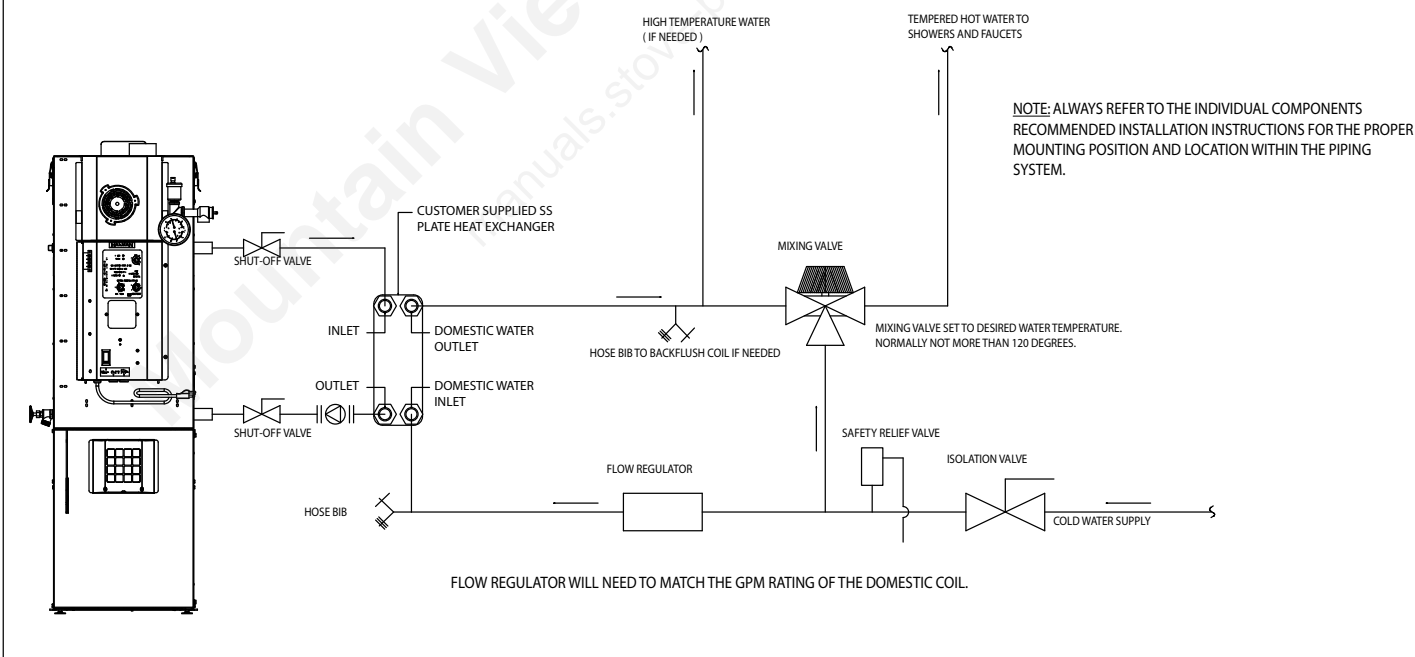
HIGH TEMPERATURE WATER ( IF NEEDED )

TEMPERED HOT WATER TO SHOWERS AND FAUCETS

NOTE: ALWAYS REFER TO THE INDIVIDUAL COMPONENTS RECOMMENDED INSTALLATION INSTRUCTIONS FOR THE PROPER MOUNTING POSITION AND LOCATION WITHIN THE PIPING SYSTEM.

CUSTOMER SUPPLIED SS PLATE HEAT EXCHANGER

MIXING VALVE

SHUT-OFF VALVE

INLET

DOMESTIC WATER OUTLET

HOSE BIB TO BACKFLUSH COIL IF NEEDED

MIXING VALVE SET TO DESIRED WATER TEMPERATURE. NORMALLY NOT MORE THAN 120 DEGREES.

OUTLET

DOMESTIC WATER INLET

SHUT-OFF VALVE

SAFETY RELIEF VALVE

ISOLATION VALVE

FLOW REGULATOR

HOSE BIB

COLD WATER SUPPLY

FLOW REGULATOR WILL NEED TO MATCH THE GPM RATING OF THE DOMESTIC COIL.

Mountain View

manuals.stove